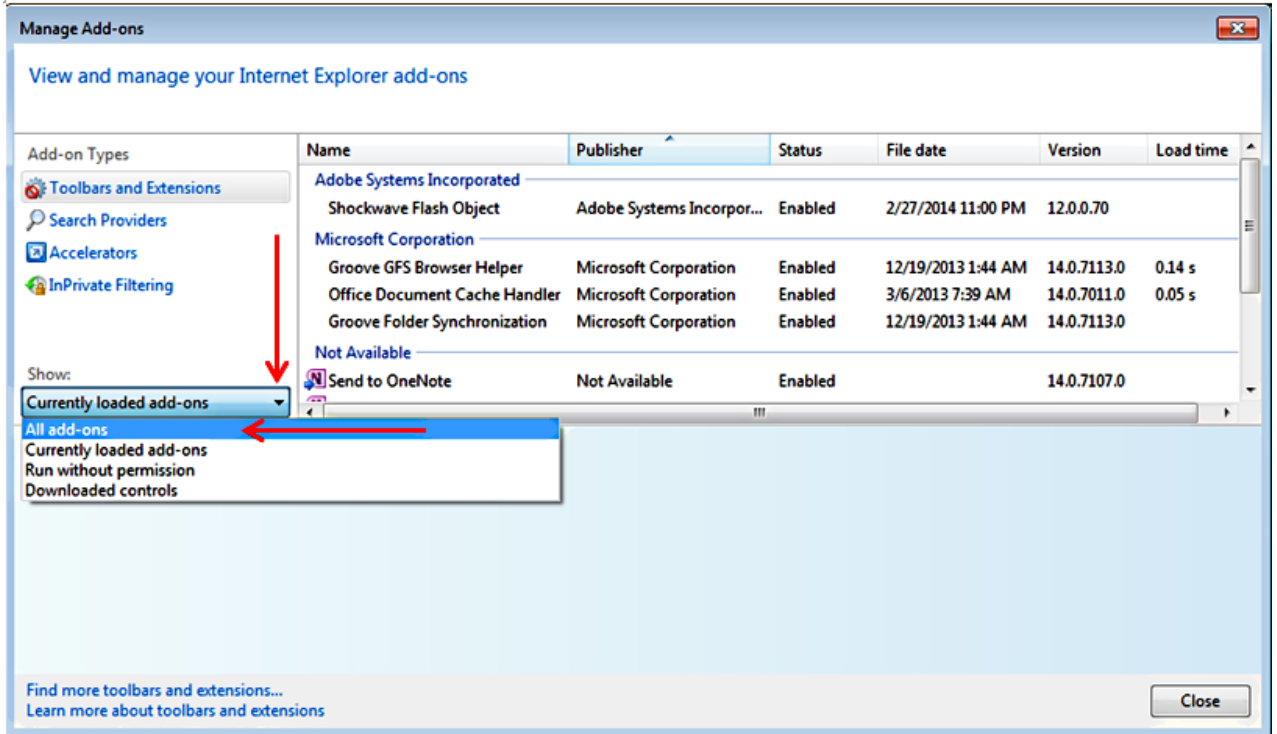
Manage Add-ons

View and manage your Internet Explorer add-ons

Add-on Types

Toolbars and Extensions

Search Providers

Accelerators

InPrivate Filtering

Show:

Currently loaded add-ons

All add-ons
Currently loaded add-ons
Run without permission
Downloaded controls

| Name | Publisher | Status | File date | Version | Load time |
|---|---|---|---|---|---|
| Adobe Systems Incorporated | | | | | |
| Shockwave Flash Object | Adobe Systems Incorpor... | Enabled | 2/27/2014 11:00 PM | 12.0.0.70 | |
| Microsoft Corporation | | | | | |
| Groove GFS Browser Helper | Microsoft Corporation | Enabled | 12/19/2013 1:44 AM | 14.0.7113.0 | 0.14 s |
| Office Document Cache Handler | Microsoft Corporation | Enabled | 3/6/2013 7:39 AM | 14.0.7011.0 | 0.05 s |
| Groove Folder Synchronization | Microsoft Corporation | Enabled | 12/19/2013 1:44 AM | 14.0.7113.0 | |
| Not Available | | | | | |
| Send to OneNote | Not Available | Enabled | | 14.0.7107.0 | |

Find more toolbars and extensions...
Learn more about toolbars and extensions

Close